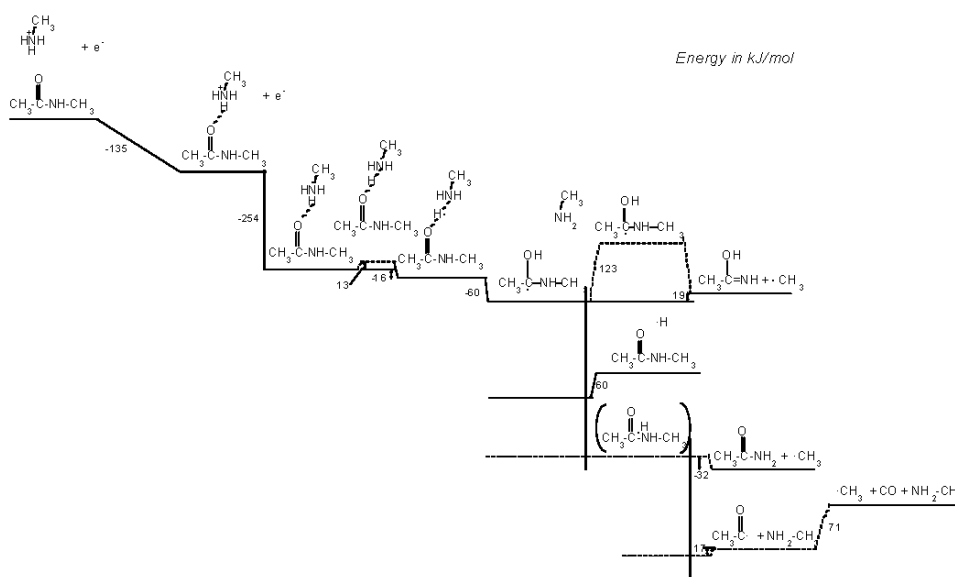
$\overset{CH_3}{\underset{H}{HNH}}$ + e⁻

Energy in kJ/mol

$CH_3$-$\overset{O}{C}$-NH-$CH_3$

-135

$\overset{CH_3}{\underset{H}{HNH}}$ + e⁻

$CH_3$-$\overset{O}{C}$-NH-$CH_3$

-254

$\overset{CH_3}{\underset{H}{HNH}}$

$CH_3$-$\overset{O}{C}$-NH-$CH_3$

$\overset{CH_3}{HNH}$

$CH_3$-$\overset{O}{C}$-NH-$CH_3$

$\overset{CH_3}{HNH}$

$CH_3$-$\overset{O}{C}$-NH-$CH_3$

13

-16

-60

$CH_3$

$NH_2$

$CH_3$-$\overset{OH}{C}$-NH-CH

$CH_3$-$\overset{OH}{C}$-NH-$CH_3$

123

19

$CH_3$-$\overset{OH}{C}$=NH + · $CH_3$

·H

$CH_3$-$\overset{O}{C}$-NH-$CH_3$

60

$CH_3$-$\overset{O}{C}$-$\overset{H}{N}$H-$CH_3$

-32

$CH_3$-$\overset{O}{C}$-$NH_2$ + ·$CH_3$

·$CH_3$ + CO + $NH_2$-CH

$CH_3$-$\overset{O}{C}$· + $NH_2$-$CH_3$

71

17